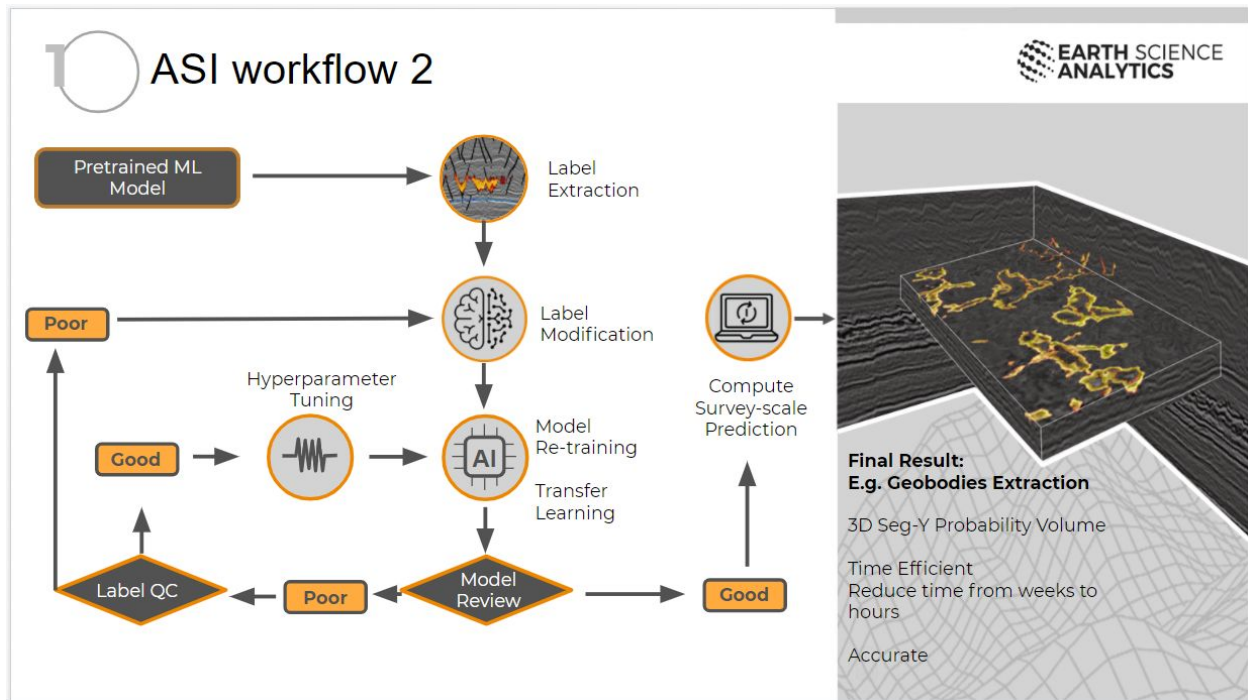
10 ASI workflow 2

EARTH SCIENCE ANALYTICS

Pretrained ML Model

Label Extraction

Poor

Label Modification

Hyperparameter Tuning

Good

AI

Model Re-training

Transfer Learning

Label QC

Poor

Model Review

Good

Compute Survey-scale Prediction

Final Result:
E.g. Geobodies Extraction

3D Seg-Y Probability Volume

Time Efficient
Reduce time from weeks to hours

Accurate